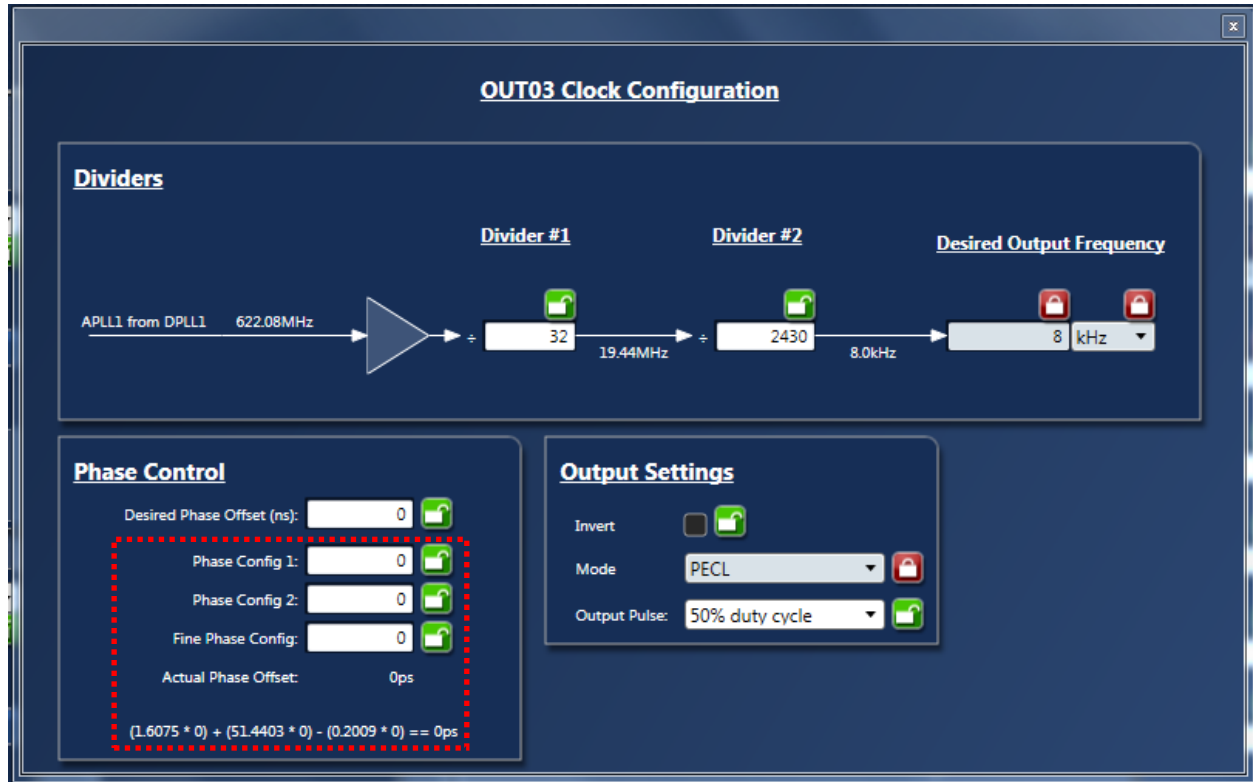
x

OUT03 Clock Configuration

Dividers

Divider #1

Divider #2

Desired Output Frequency

APLL1 from DPLL1 622.08MHz

÷ 32

19.44MHz

÷ 2430

8.0kHz

8 kHz

Phase Control

Desired Phase Offset (ns): 0

Phase Config 1: 0

Phase Config 2: 0

Fine Phase Config: 0

Actual Phase Offset: 0ps

(1.6075 * 0) + (51.4403 * 0) - (0.2009 * 0) == 0ps

Output Settings

Invert

Mode PECL

Output Pulse: 50% duty cycle